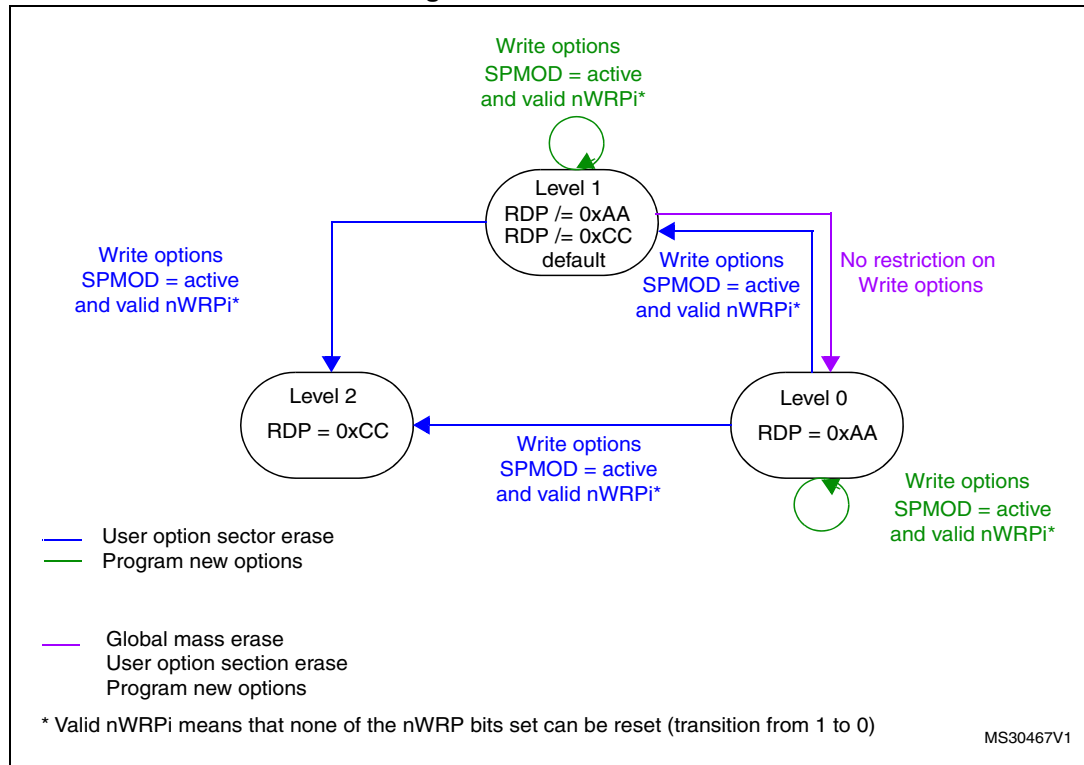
Write options
SPMOD = active
and valid nWRPi*

Level 1
RDP /= 0xAA
RDP /= 0xCC
default

Write options
SPMOD = active
and valid nWRPi*

Write options
SPMOD = active
and valid nWRPi*

No restriction on
Write options

Level 2
RDP = 0xCC

Level 0
RDP = 0xAA

Write options
SPMOD = active
and valid nWRPi*

Write options
SPMOD = active
and valid nWRPi*

User option sector erase
Program new options

Global mass erase
User option section erase
Program new options

* Valid nWRPi means that none of the nWRP bits set can be reset (transition from 1 to 0)

MS30467V1